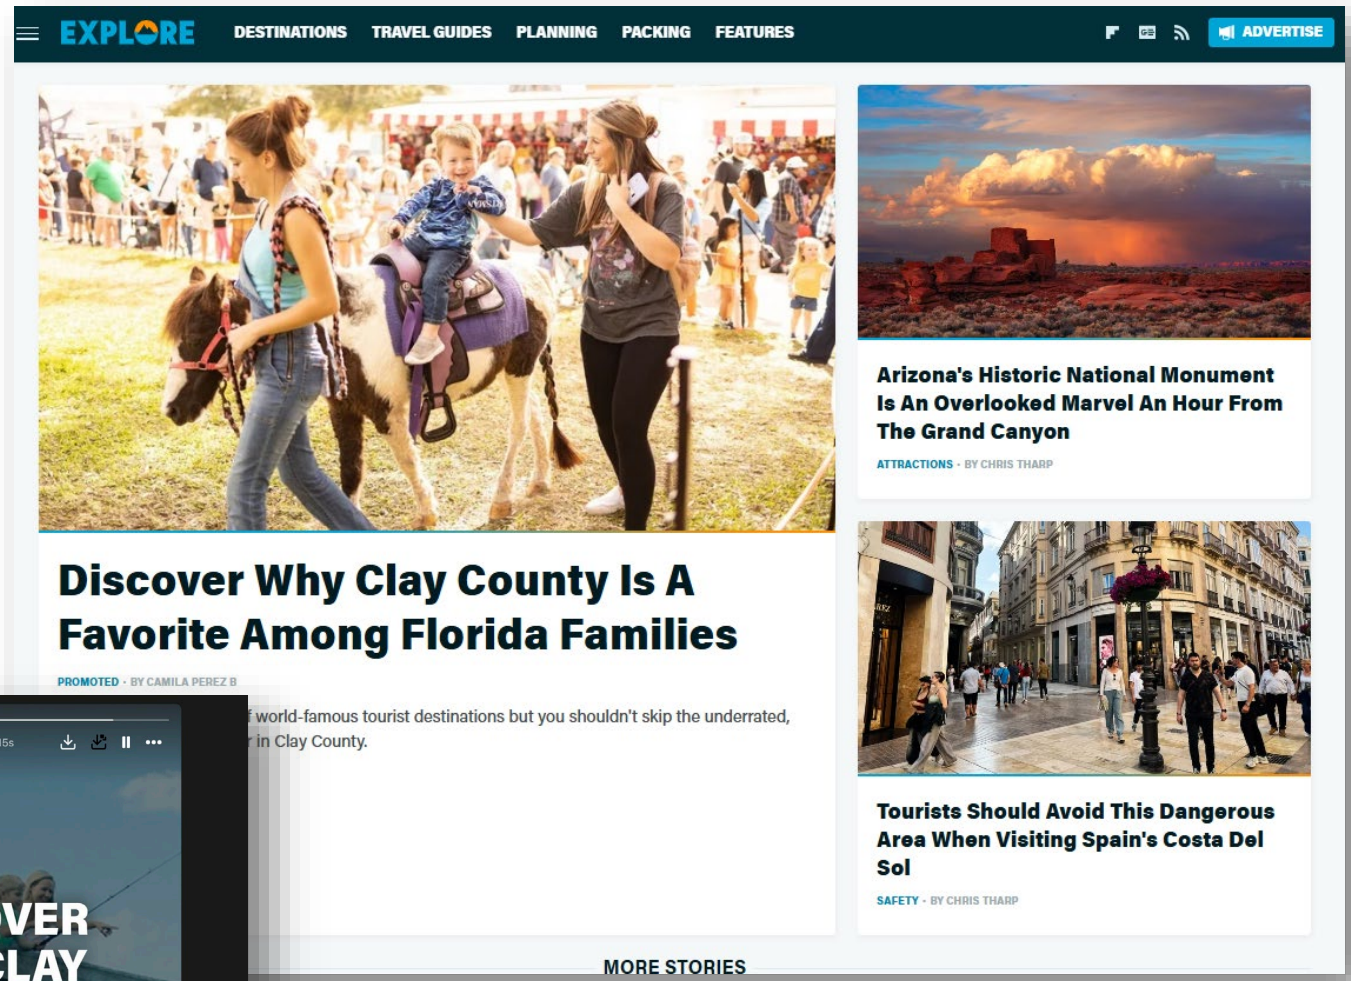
EXPLORE DESTINATIONS TRAVEL GUIDES PLANNING PACKING FEATURES ADVERTISE

Discover Why Clay County Is A Favorite Among Florida Families

PROMOTED · BY CAMILA PEREZ B

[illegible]f world-famous tourist destinations but you shouldn't skip the underrated, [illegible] in Clay County.

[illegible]5s

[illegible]VER
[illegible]LAY

Arizona's Historic National Monument Is An Overlooked Marvel An Hour From The Grand Canyon

ATTRACTIONS · BY CHRIS THARP

Tourists Should Avoid This Dangerous Area When Visiting Spain's Costa Del Sol

SAFETY · BY CHRIS THARP

MORE STORIES